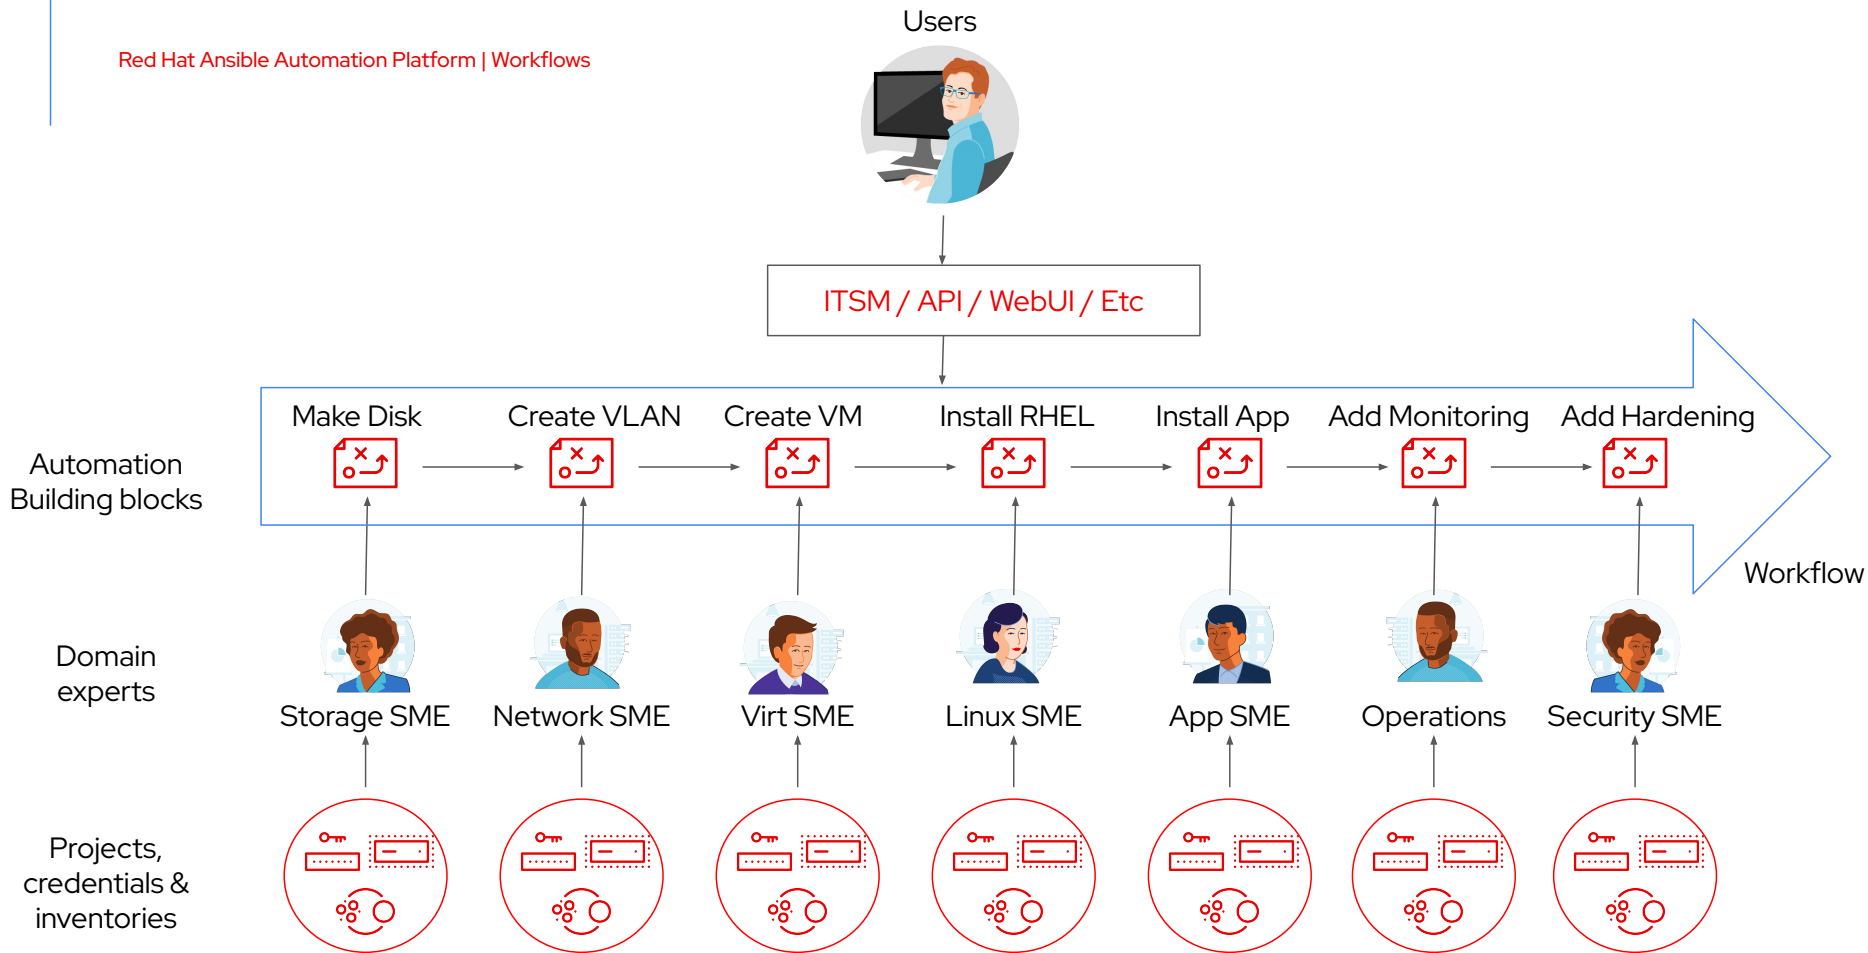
Red Hat Ansible Automation Platform | Workflows

Users

ITSM / API / WebUI / Etc

Automation Building blocks

Make Disk

Create VLAN

Create VM

Install RHEL

Install App

Add Monitoring

Add Hardening

Workflow

Domain experts

Storage SME

Network SME

Virt SME

Linux SME

App SME

Operations

Security SME

Projects, credentials & inventories